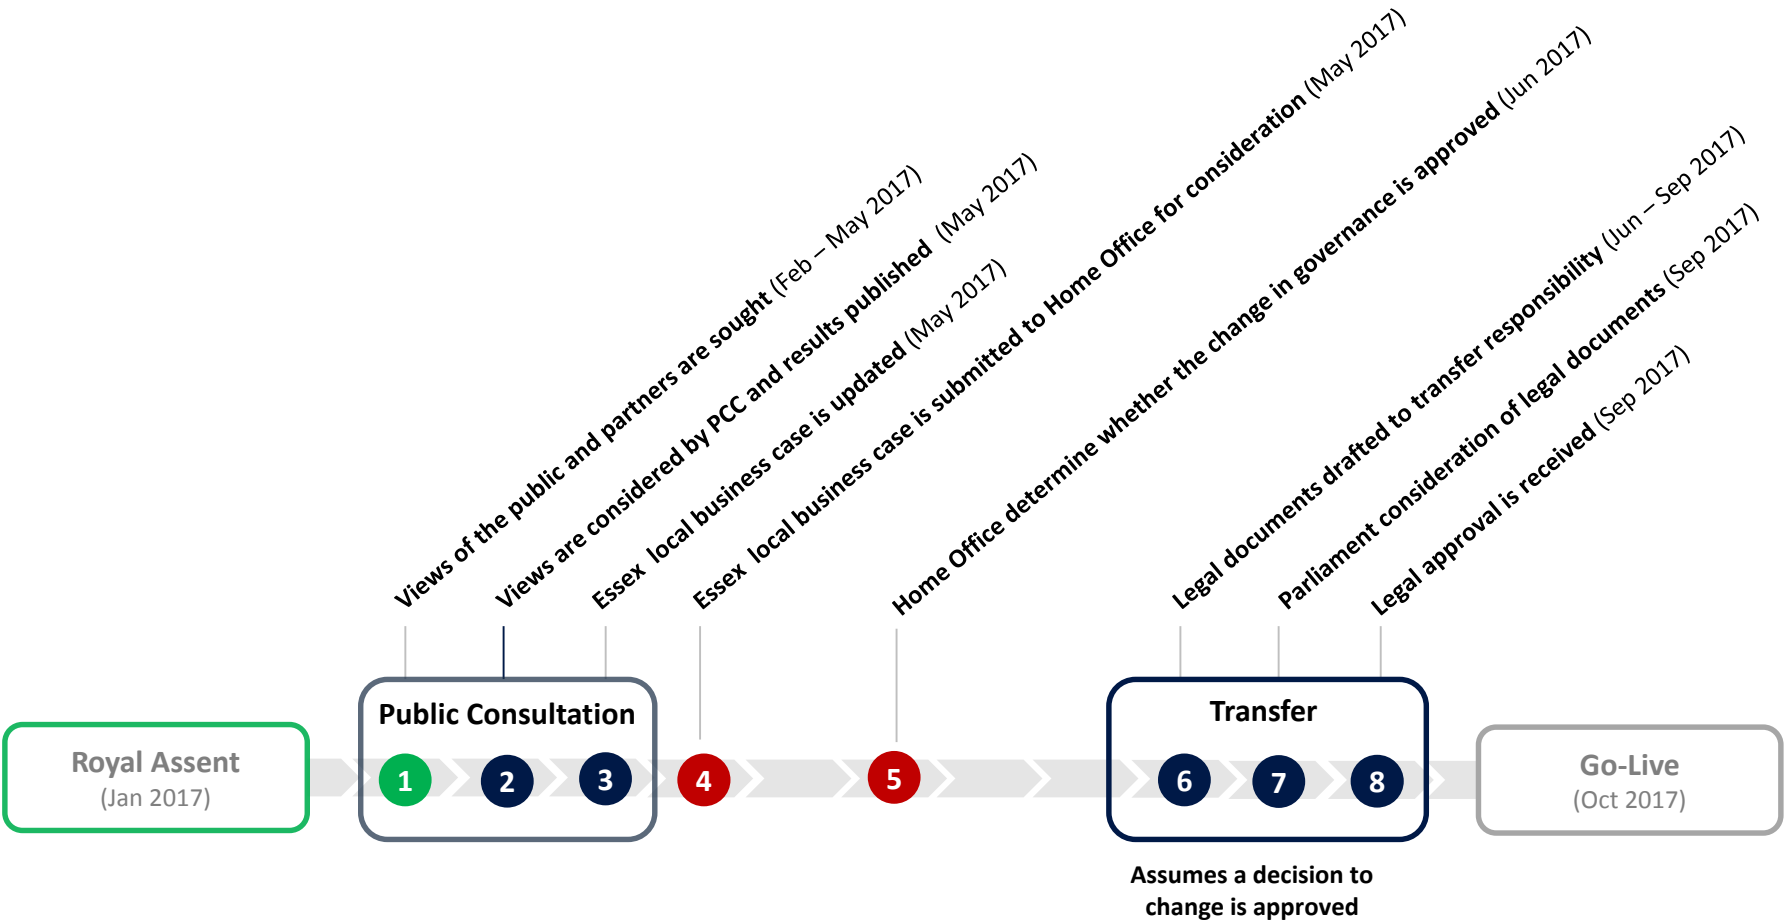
Views of the public and partners are sought (Feb – May 2017)

Views are considered by PCC and results published (May 2017)

Essex local business case is updated (May 2017)

Essex local business case is submitted to Home Office for consideration (May 2017)

Home Office determine whether the change in governance is approved (Jun 2017)

Legal documents drafted to transfer responsibility (Jun – Sep 2017)

Parliament consideration of legal documents (Sep 2017)

Legal approval is received (Sep 2017)

Royal Assent
(Jan 2017)

Public Consultation

1 2 3

4

5

Transfer

6 7 8

Go-Live
(Oct 2017)

Assumes a decision to change is approved